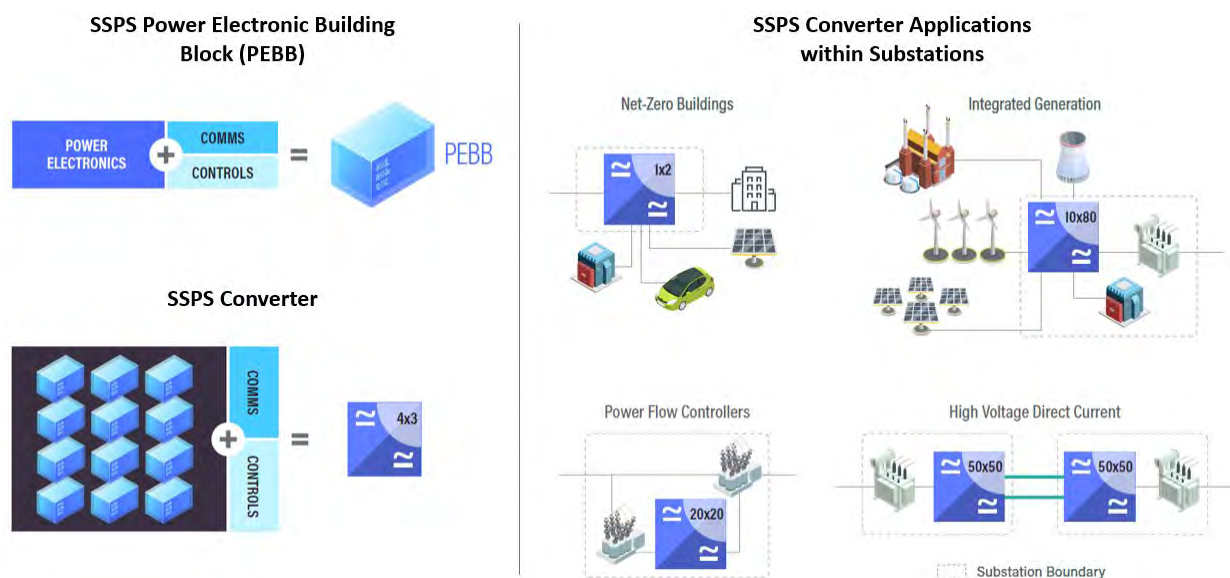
SSPS Power Electronic Building Block (PEBB)

POWER ELECTRONICS + COMMS CONTROLS = PEBB

SSPS Converter

COMMS CONTROLS = 4x3

SSPS Converter Applications within Substations

Net-Zero Buildings

1x2

Integrated Generation

10x80

Power Flow Controllers

20x20

High Voltage Direct Current

50x50

50x50

Substation Boundary